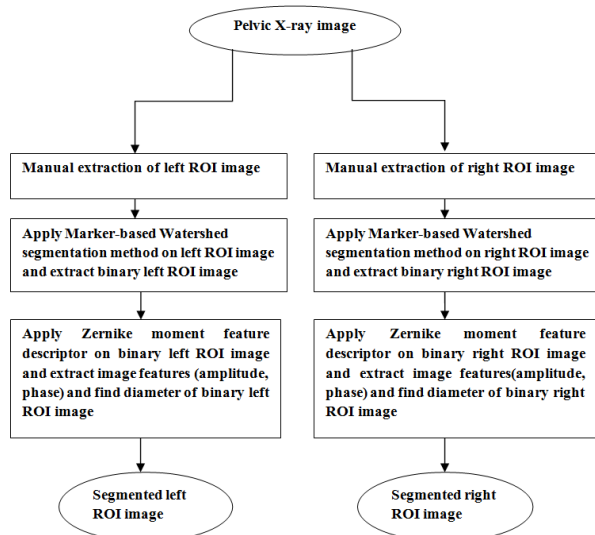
Pelvic X-ray image

Manual extraction of left ROI image

Apply Marker-based Watershed segmentation method on left ROI image and extract binary left ROI image

Apply Zernike moment feature descriptor on binary left ROI image and extract image features (amplitude, phase) and find diameter of binary left ROI image

Segmented left ROI image

Manual extraction of right ROI image

Apply Marker-based Watershed segmentation method on right ROI image and extract binary right ROI image

Apply Zernike moment feature descriptor on binary right ROI image and extract image features(amplitude, phase) and find diameter of binary right ROI image

Segmented right ROI image